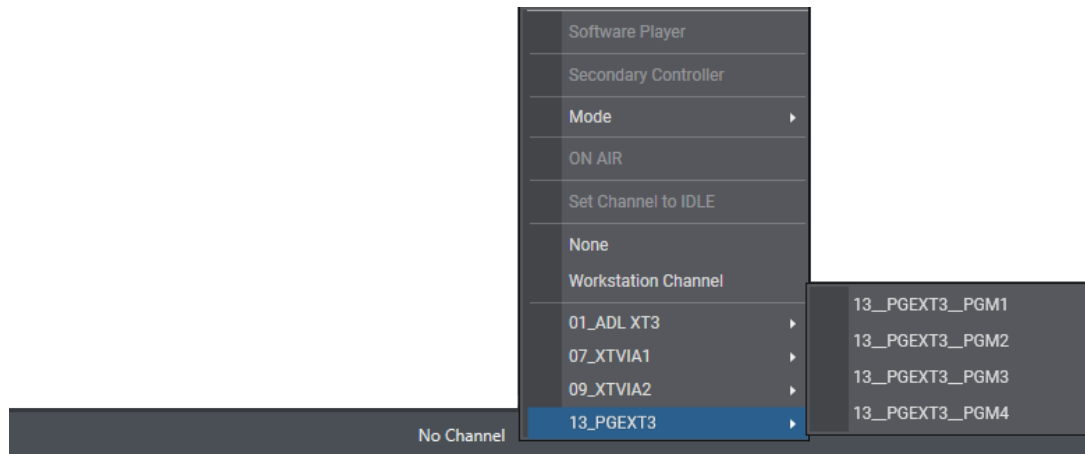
Software Player
Secondary Controller
Mode
ON AIR
Set Channel to IDLE
None
Workstation Channel
01_ADL XT3
07_XTVIA1
09_XTVIA2
13_PGEXT3
13__PGEXT3__PGM1
13__PGEXT3__PGM2
13__PGEXT3__PGM3
13__PGEXT3__PGM4
No Channel